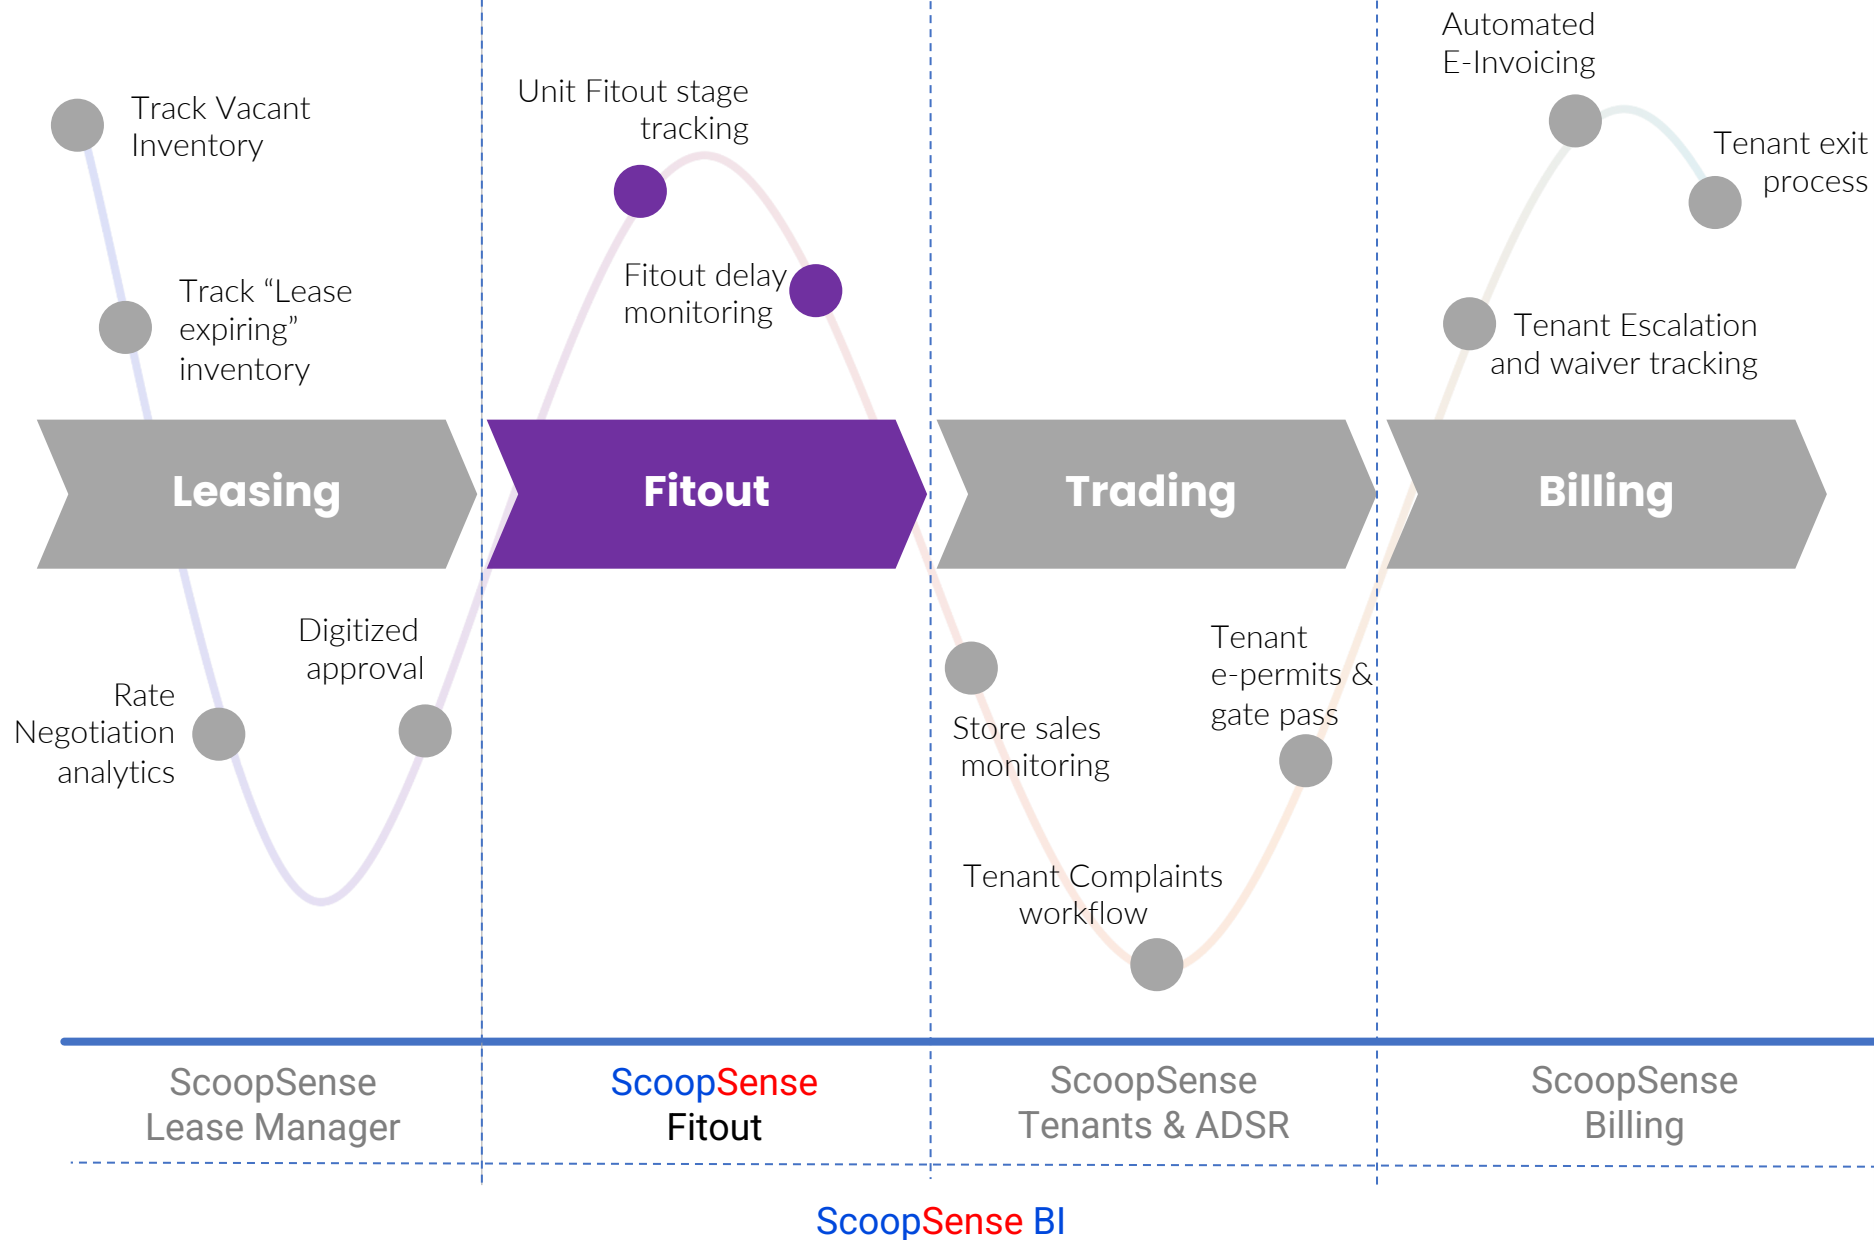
Track Vacant Inventory

Track “Lease expiring” inventory

Rate Negotiation analytics

Digitized approval

Unit Fitout stage tracking

Fitout delay monitoring

Automated E-Invoicing

Tenant exit process

Tenant Escalation and waiver tracking

Leasing

Fitout

Trading

Billing

Store sales monitoring

Tenant e-permits & gate pass

Tenant Complaints workflow

ScoopSense Lease Manager

ScoopSense Fitout

ScoopSense Tenants & ADSR

ScoopSense Billing

ScoopSense BI